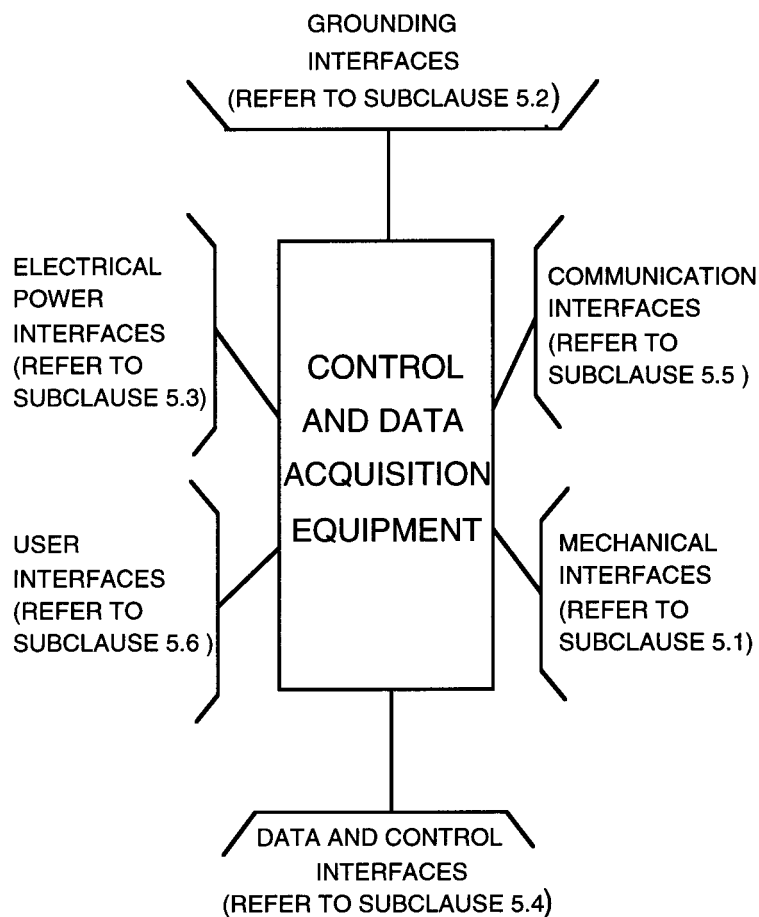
GROUNDING INTERFACES (REFER TO SUBCLAUSE 5.2)

ELECTRICAL POWER INTERFACES (REFER TO SUBCLAUSE 5.3)

CONTROL AND DATA ACQUISITION EQUIPMENT

COMMUNICATION INTERFACES (REFER TO SUBCLAUSE 5.5 )

USER INTERFACES (REFER TO SUBCLAUSE 5.6 )

MECHANICAL INTERFACES (REFER TO SUBCLAUSE 5.1)

DATA AND CONTROL INTERFACES (REFER TO SUBCLAUSE 5.4)